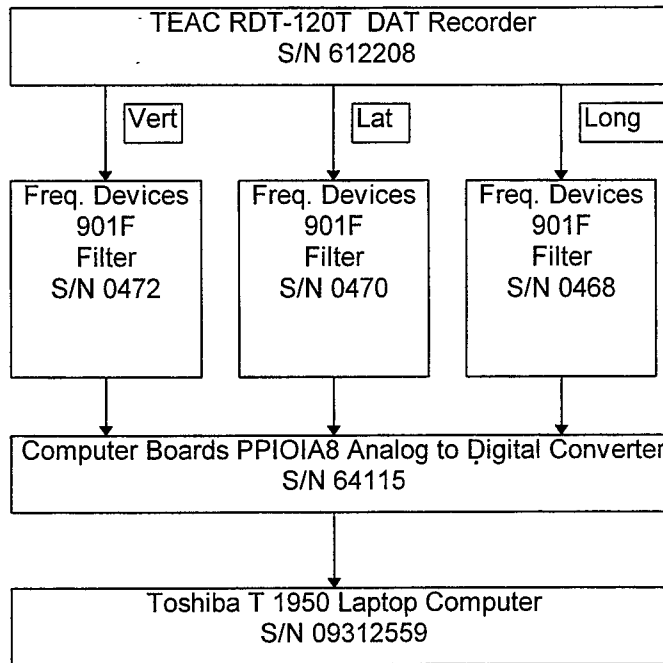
TEAC RDT-120T DAT Recorder
S/N 612208

Vert

Lat

Long

Freq. Devices
901F
Filter
S/N 0472

Freq. Devices
901F
Filter
S/N 0470

Freq. Devices
901F
Filter
S/N 0468

Computer Boards PPIOIA8 Analog to Digital Converter
S/N 64115

Toshiba T 1950 Laptop Computer
S/N 09312559